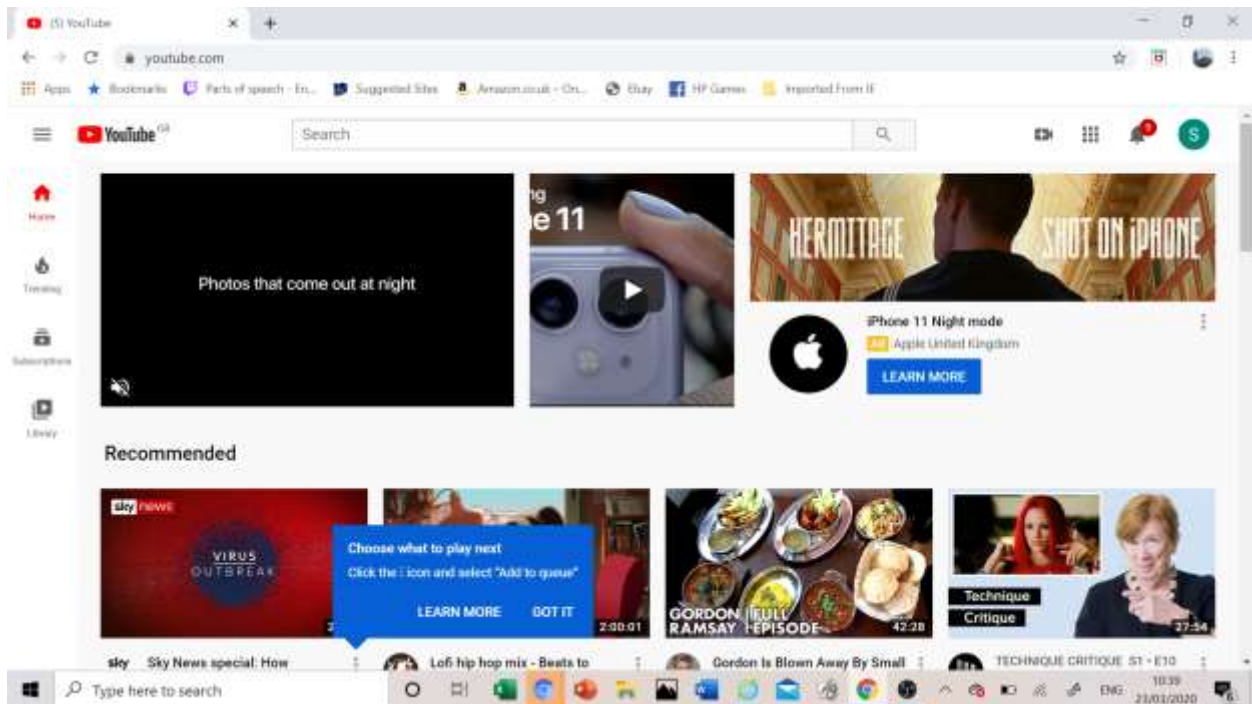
(5) YouTube
youtube.com
Apps Bookmarks Parts of speech - En... Suggested Sites Amazon.co.uk - On... Ebay HP Games Imported From IE

YouTube GB
Search
Home
Trending
Subscriptions
Library

Photos that come out at night
ng
e 11
HERMITAGE SHOT ON iPHONE
iPhone 11 Night mode
Ad Apple United Kingdom
LEARN MORE

Recommended

sky news
VIRUS OUTBREAK
Choose what to play next
Click the ⋮ icon and select "Add to queue"
LEARN MORE GOT IT
2:00:01
GORDON RAMSAY FULL EPISODE
42:28
Technique
Critique
27:34

sky Sky News special: How
Lofi hip hop mix - Beats to
Gordon Is Blown Away By Small
TECHNIQUE CRITIQUE S1 • E10

Type here to search
ENG 10:39 21/03/2020